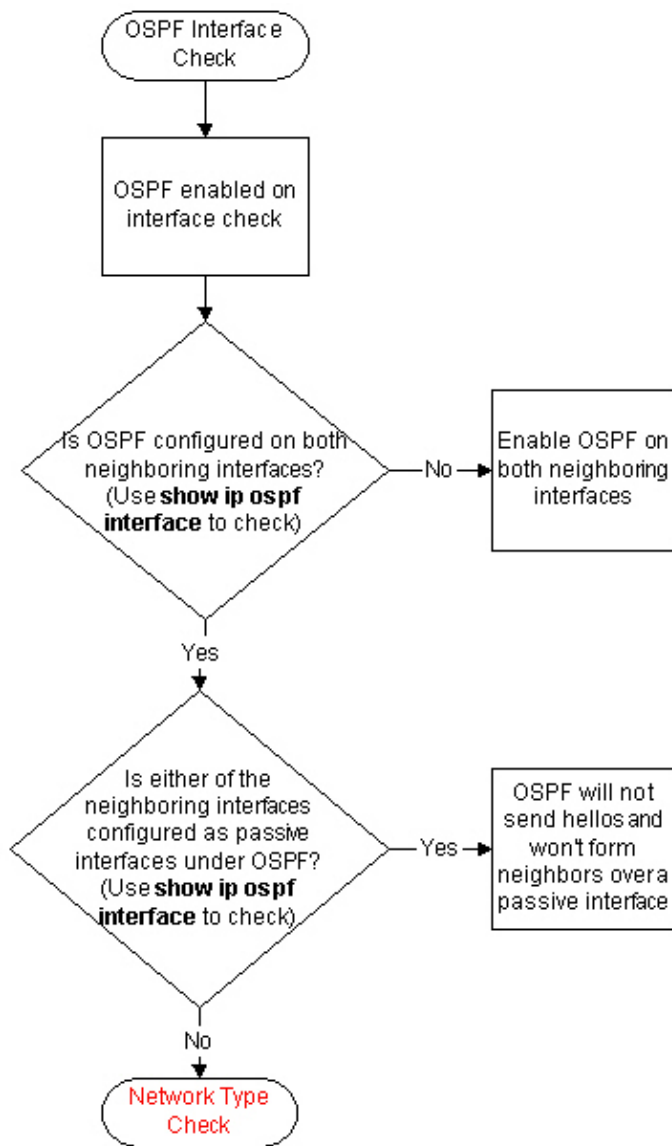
OSPF Interface Check

OSPF enabled on interface check

Is OSPF configured on both neighboring interfaces? (Use **show ip ospf interface** to check)

No

Enable OSPF on both neighboring interfaces

Yes

Is either of the neighboring interfaces configured as passive interfaces under OSPF? (Use **show ip ospf interface** to check)

Yes

OSPF will not send hellos and won't form neighbors over a passive interface

No

Network Type Check